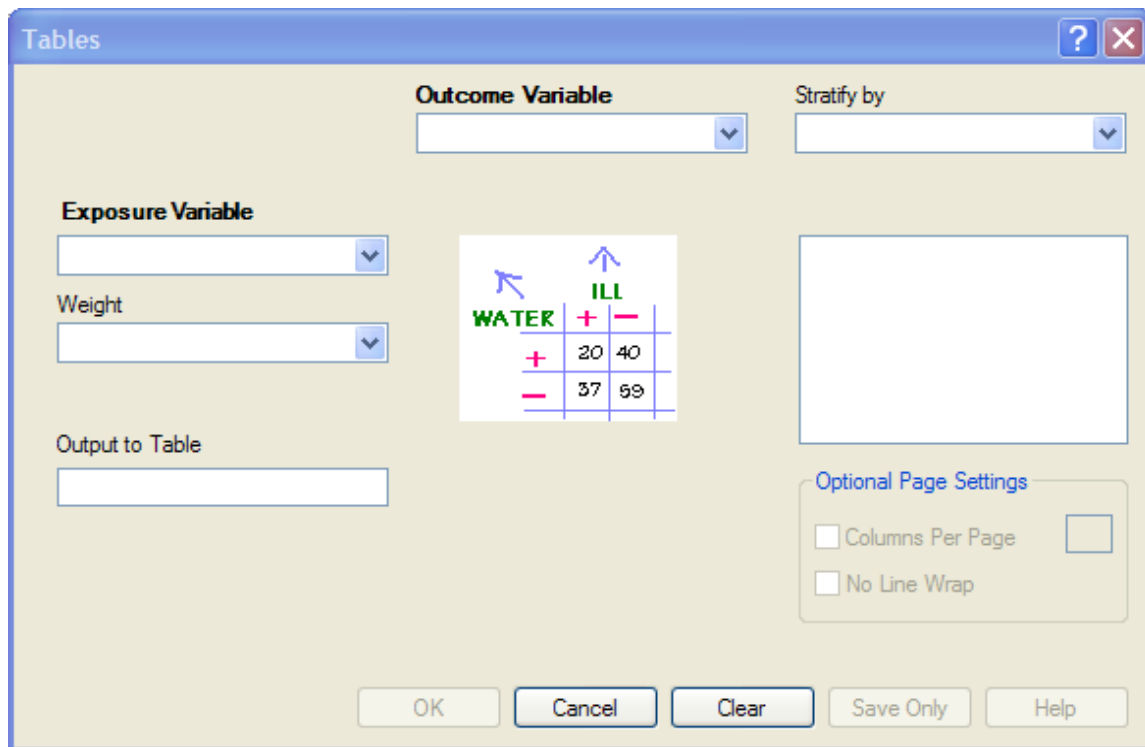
Tables

Outcome Variable

Stratify by

Exposure Variable

Weight

| WATER | ILL + | ILL − |
|---|---|---|
| + | 20 | 40 |
| − | 37 | 59 |

Output to Table

Optional Page Settings

Columns Per Page

No Line Wrap

OK
Cancel
Clear
Save Only
Help